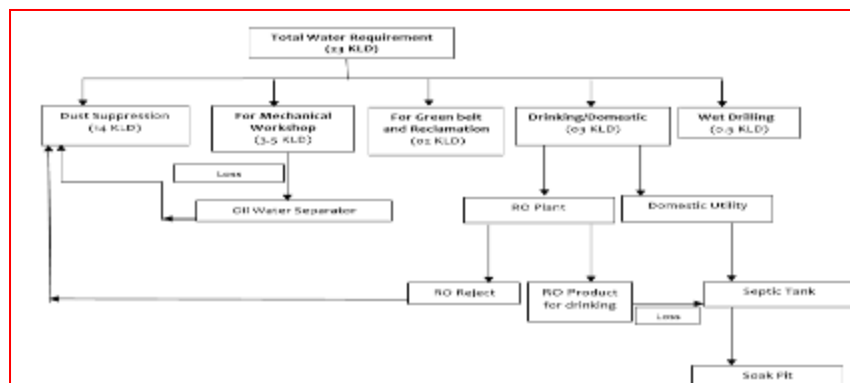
Total Water Requirement
(21 KLD)

Dust Suppression
(14 KLD)

For Mechanical Workshop
(3.5 KLD)

For Green belt and Reclamation
(01 KLD)

Drinking/Domestic
(03 KLD)

Wet Drilling
(0.5 KLD)

Loss

Oil Water Separator

RO Plant

Domestic Utility

RO Reject

RO Product for drinking

Septic Tank

Loss

Soak Pit